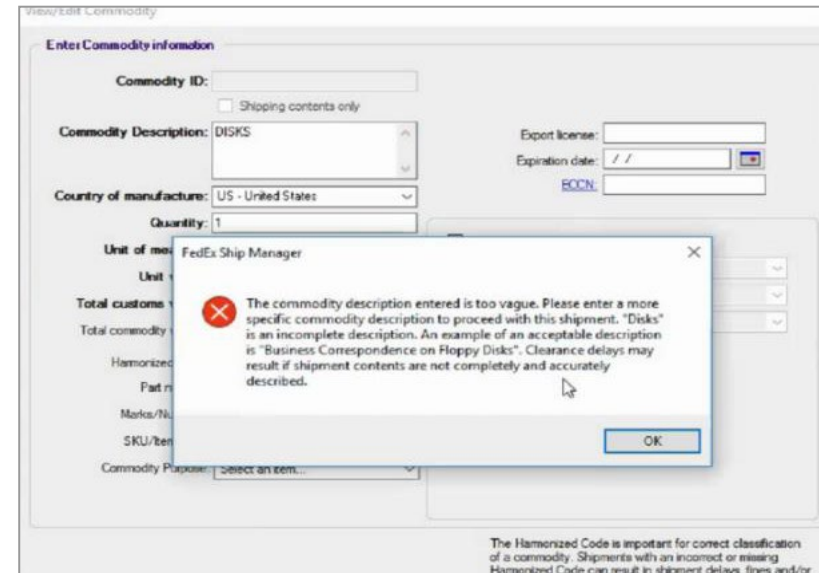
View/Edit Commodity

Enter Commodity information

Commodity ID:

Shipping contents only

Commodity Description: DISKS

Export license:

Expiration date: / /

ECCN:

Country of manufacture: US - United States

Quantity: 1

Unit of mea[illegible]

Unit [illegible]

Total customs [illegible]

Total commodity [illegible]

Harmonized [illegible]

Part n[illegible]

Marks/Nu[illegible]

SKU/Item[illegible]

Commodity Purpose: Select an item...

FedEx Ship Manager

The commodity description entered is too vague. Please enter a more specific commodity description to proceed with this shipment. "Disks" is an incomplete description. An example of an acceptable description is "Business Correspondence on Floppy Disks". Clearance delays may result if shipment contents are not completely and accurately described.

OK

The Harmonized Code is important for correct classification of a commodity. Shipments with an incorrect or missing Harmonized Code can result in shipment delays, fines and/or